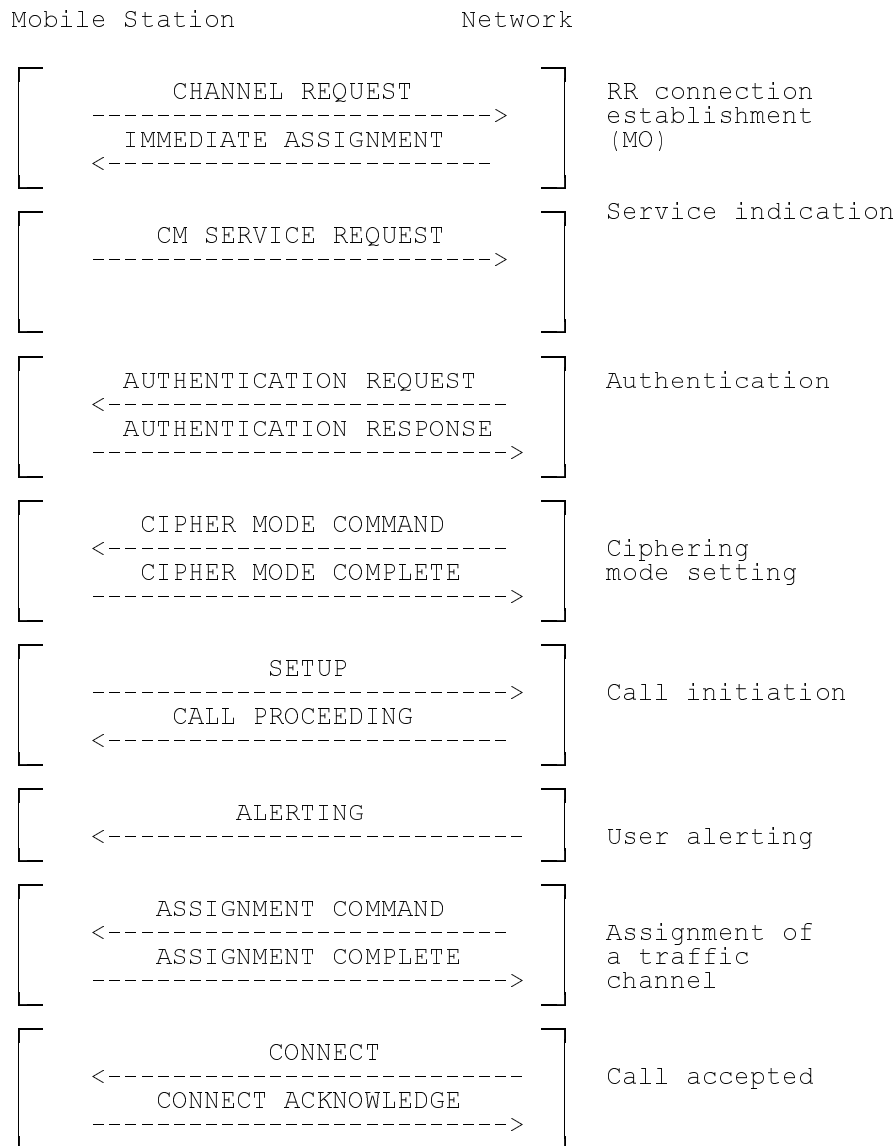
Mobile Station Network

CHANNEL REQUEST
------------------------->
IMMEDIATE ASSIGNMENT
<-------------------------

RR connection establishment (MO)

CM SERVICE REQUEST
------------------------->

Service indication

AUTHENTICATION REQUEST
<-------------------------
AUTHENTICATION RESPONSE
------------------------->

Authentication

CIPHER MODE COMMAND
<-------------------------
CIPHER MODE COMPLETE
------------------------->

Ciphering mode setting

SETUP
------------------------->
CALL PROCEEDING
<-------------------------

Call initiation

ALERTING
<-------------------------

User alerting

ASSIGNMENT COMMAND
<-------------------------
ASSIGNMENT COMPLETE
------------------------->

Assignment of a traffic channel

CONNECT
<-------------------------
CONNECT ACKNOWLEDGE
------------------------->

Call accepted